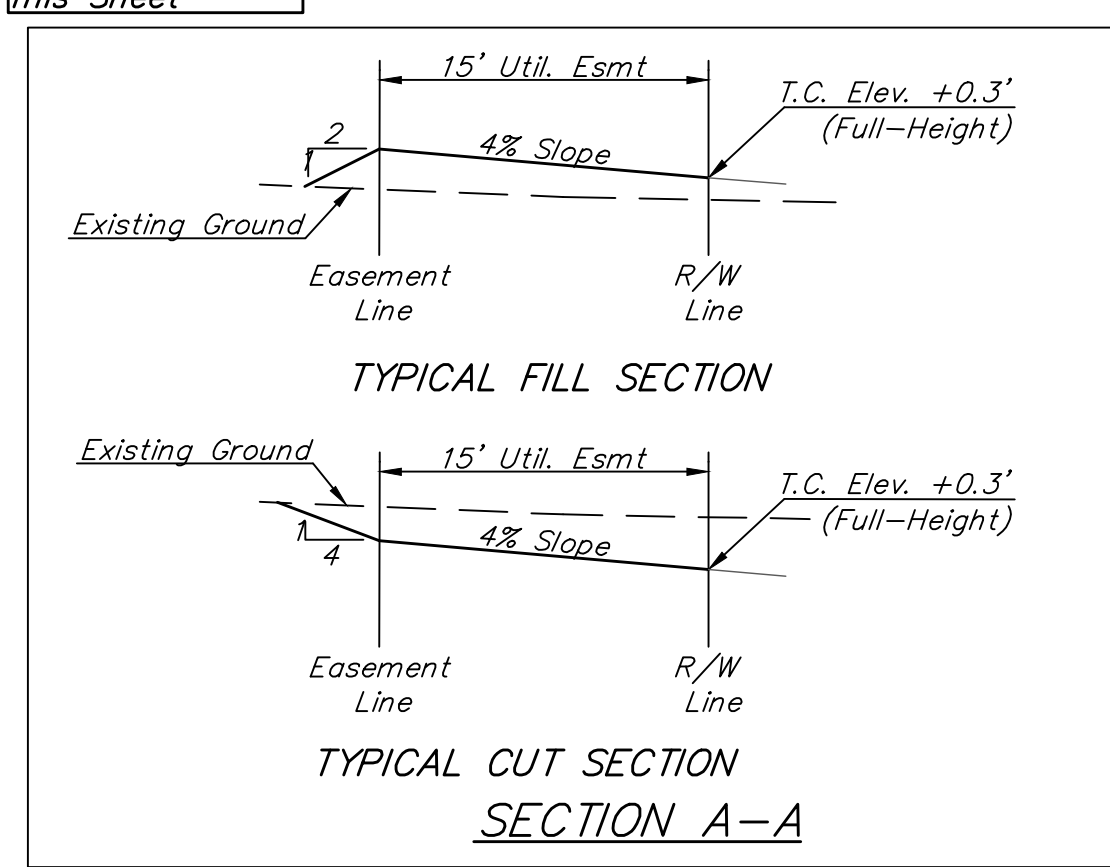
This Sheet

15' Util. Esmt

T.C. Elev. +0.3'
(Full-Height)

2
1

4% Slope

Existing Ground

Easement
Line

R/W
Line

TYPICAL FILL SECTION

Existing Ground

15' Util. Esmt

T.C. Elev. +0.3'
(Full-Height)

1
4

4% Slope

Easement
Line

R/W
Line

TYPICAL CUT SECTION

SECTION A-A